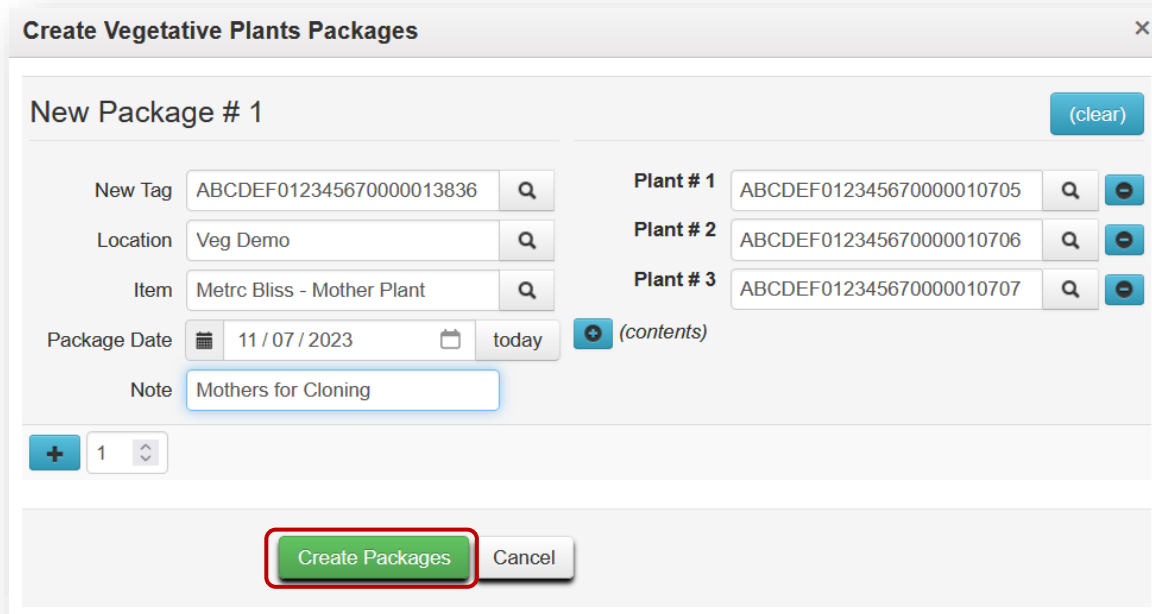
Create Vegetative Plants Packages ×

New Package # 1

(clear)

New Tag ABCDEF012345670000013836

Location Veg Demo

Item Metrc Bliss - Mother Plant

Package Date 11 / 07 / 2023 today

Note Mothers for Cloning

Plant # 1 ABCDEF012345670000010705

Plant # 2 ABCDEF012345670000010706

Plant # 3 ABCDEF012345670000010707

(contents)

1

Create Packages Cancel